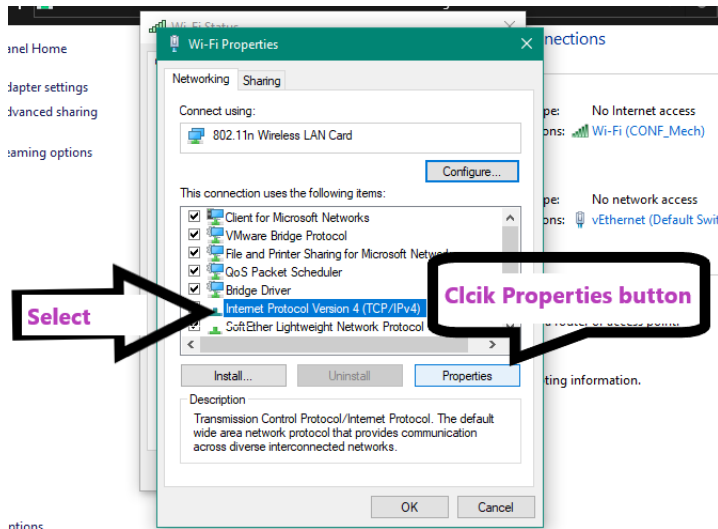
anel Home

dapter settings
dvanced sharing

eaming options

Wi-Fi Status

Wi-Fi Properties

Networking | Sharing

Connect using:

802.11n Wireless LAN Card

Configure...

This connection uses the following items:

Client for Microsoft Networks
VMware Bridge Protocol
File and Printer Sharing for Microsoft Networ
QoS Packet Scheduler
Bridge Driver
Internet Protocol Version 4 (TCP/IPv4)
SoftEther Lightweight Network Protocol

Install... | Uninstall | Properties

Description
Transmission Control Protocol/Internet Protocol. The default wide area network protocol that provides communication across diverse interconnected networks.

OK | Cancel

Select

Clcik Properties button

nections

pe: No Internet access
ons: Wi-Fi (CONF_Mech)

pe: No network access
ons: vEthernet (Default Swit

router or access point.

ting information.

ptions